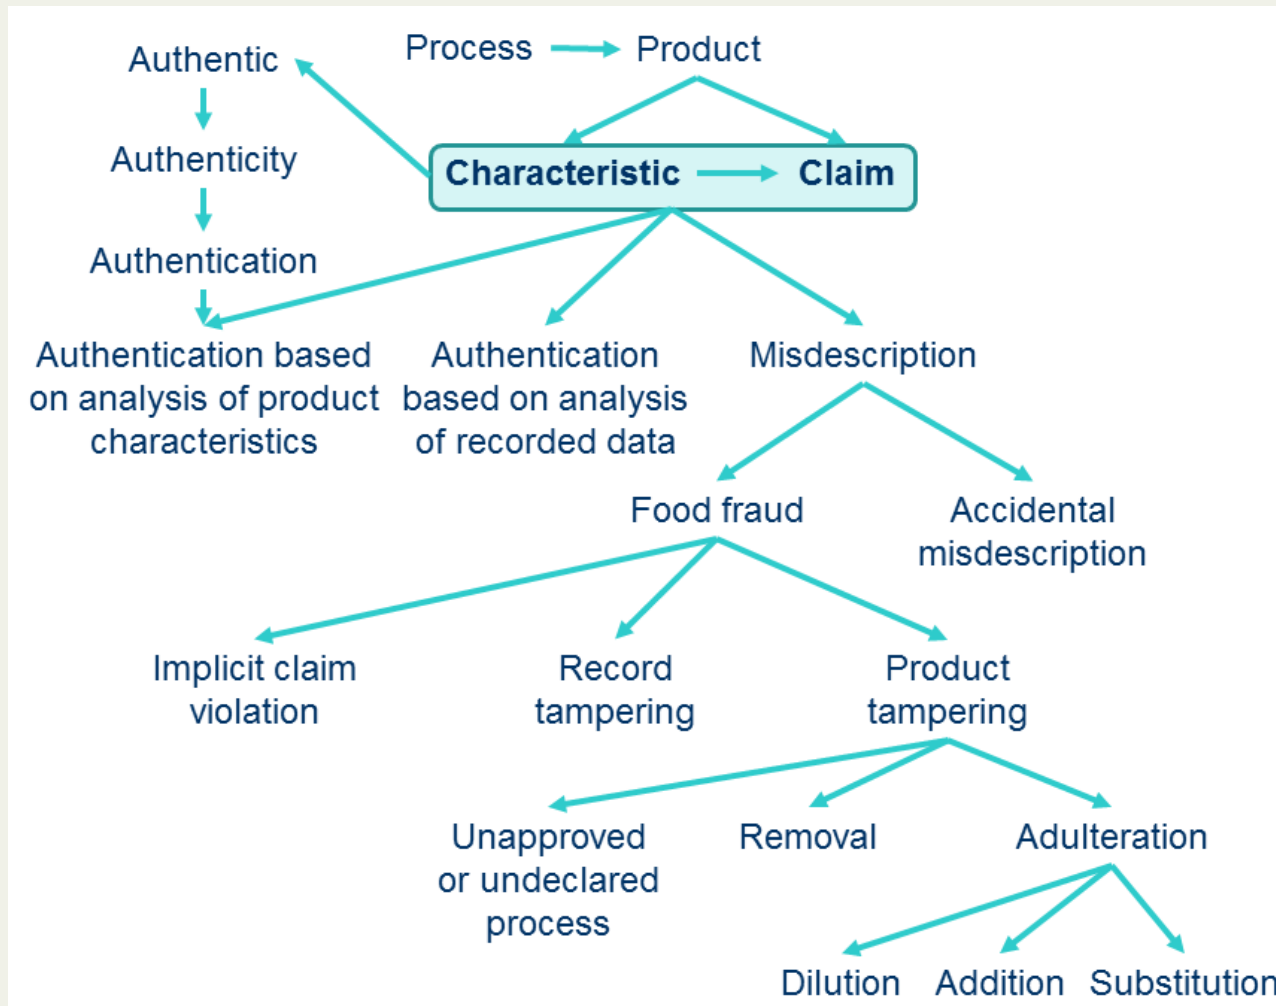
Authentic

Authenticity

Authentication

Process Product

Characteristic Claim

Authentication based on analysis of product characteristics

Authentication based on analysis of recorded data

Misdescription

Food fraud

Accidental misdescription

Implicit claim violation

Record tampering

Product tampering

Unapproved or undeclared process

Removal

Adulteration

Dilution

Addition

Substitution